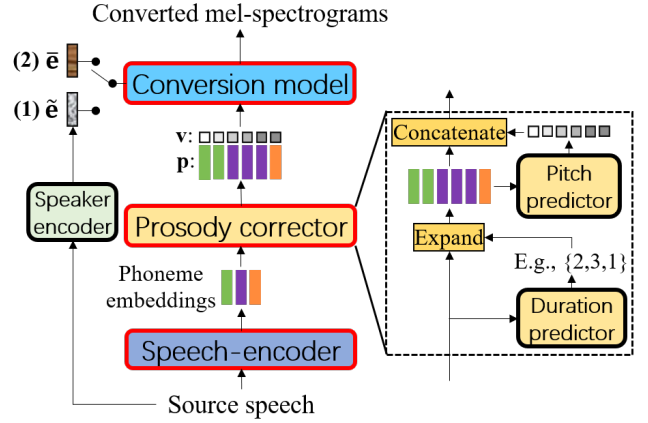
Converted mel-spectrograms

(2) $\bar{\mathbf{e}}$

(1) $\tilde{\mathbf{e}}$

Conversion model

$\mathbf{v}$:

$\mathbf{p}$:

Speaker encoder

Prosody corrector

Phoneme embeddings

Speech-encoder

Source speech

Concatenate

Pitch predictor

Expand

E.g., $\{2,3,1\}$

Duration predictor